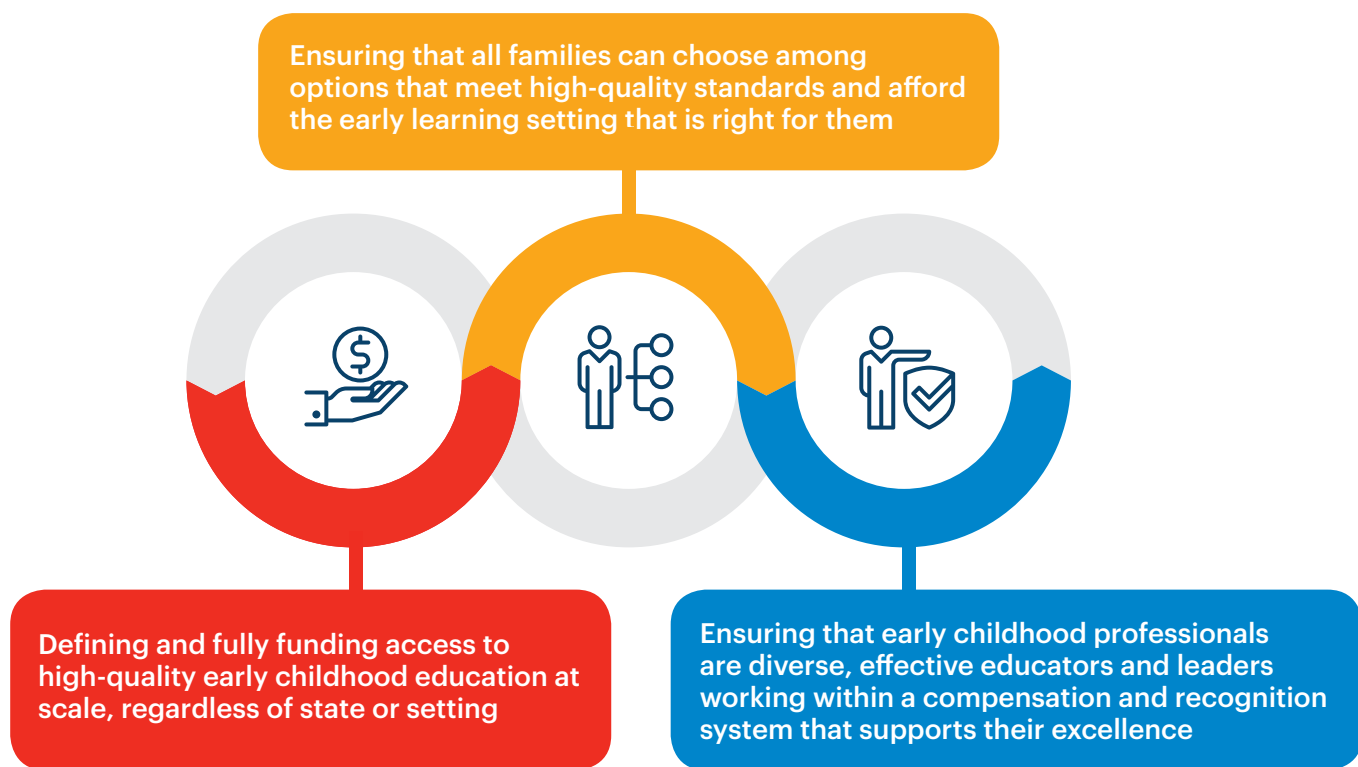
Ensuring that all families can choose among options that meet high-quality standards and afford the early learning setting that is right for them

Defining and fully funding access to high-quality early childhood education at scale, regardless of state or setting

Ensuring that early childhood professionals are diverse, effective educators and leaders working within a compensation and recognition system that supports their excellence